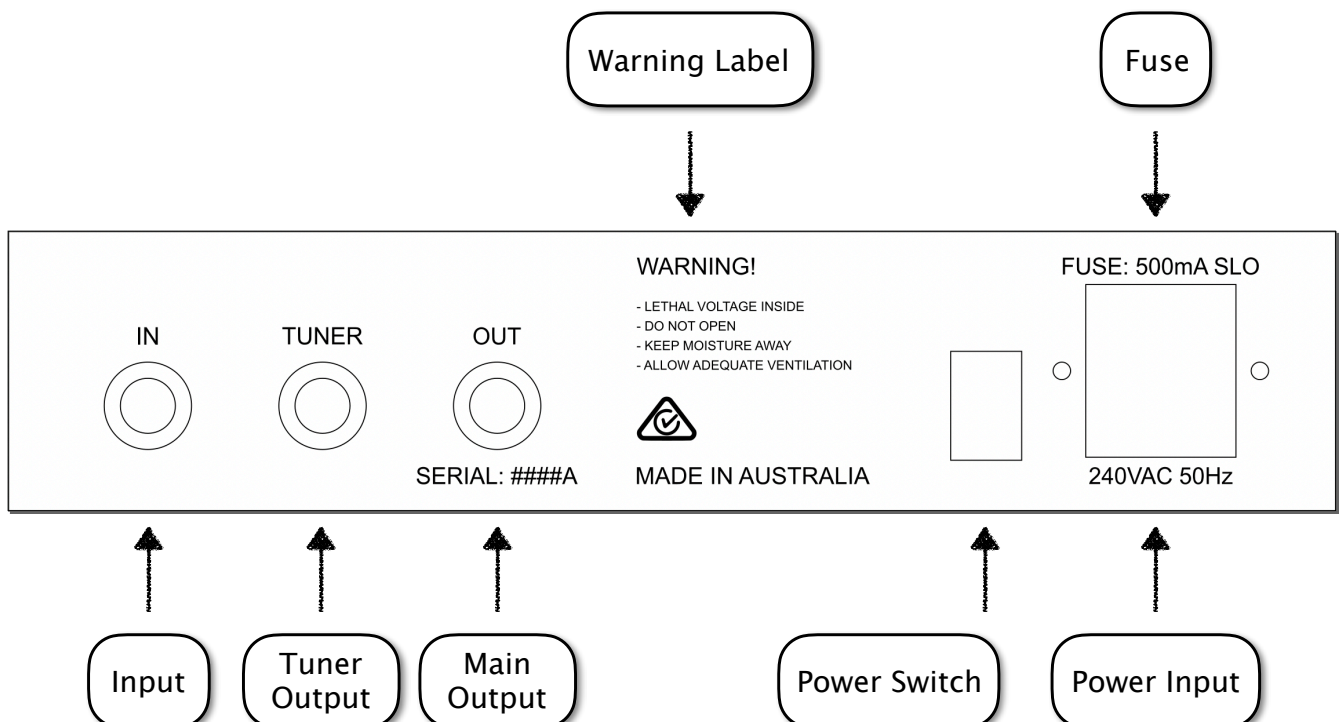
Warning Label

Fuse

WARNING!

- LETHAL VOLTAGE INSIDE
- DO NOT OPEN
- KEEP MOISTURE AWAY
- ALLOW ADEQUATE VENTILATION

FUSE: 500mA SLO

IN

TUNER

OUT

SERIAL: ####A

MADE IN AUSTRALIA

240VAC 50Hz

Input

Tuner Output

Main Output

Power Switch

Power Input